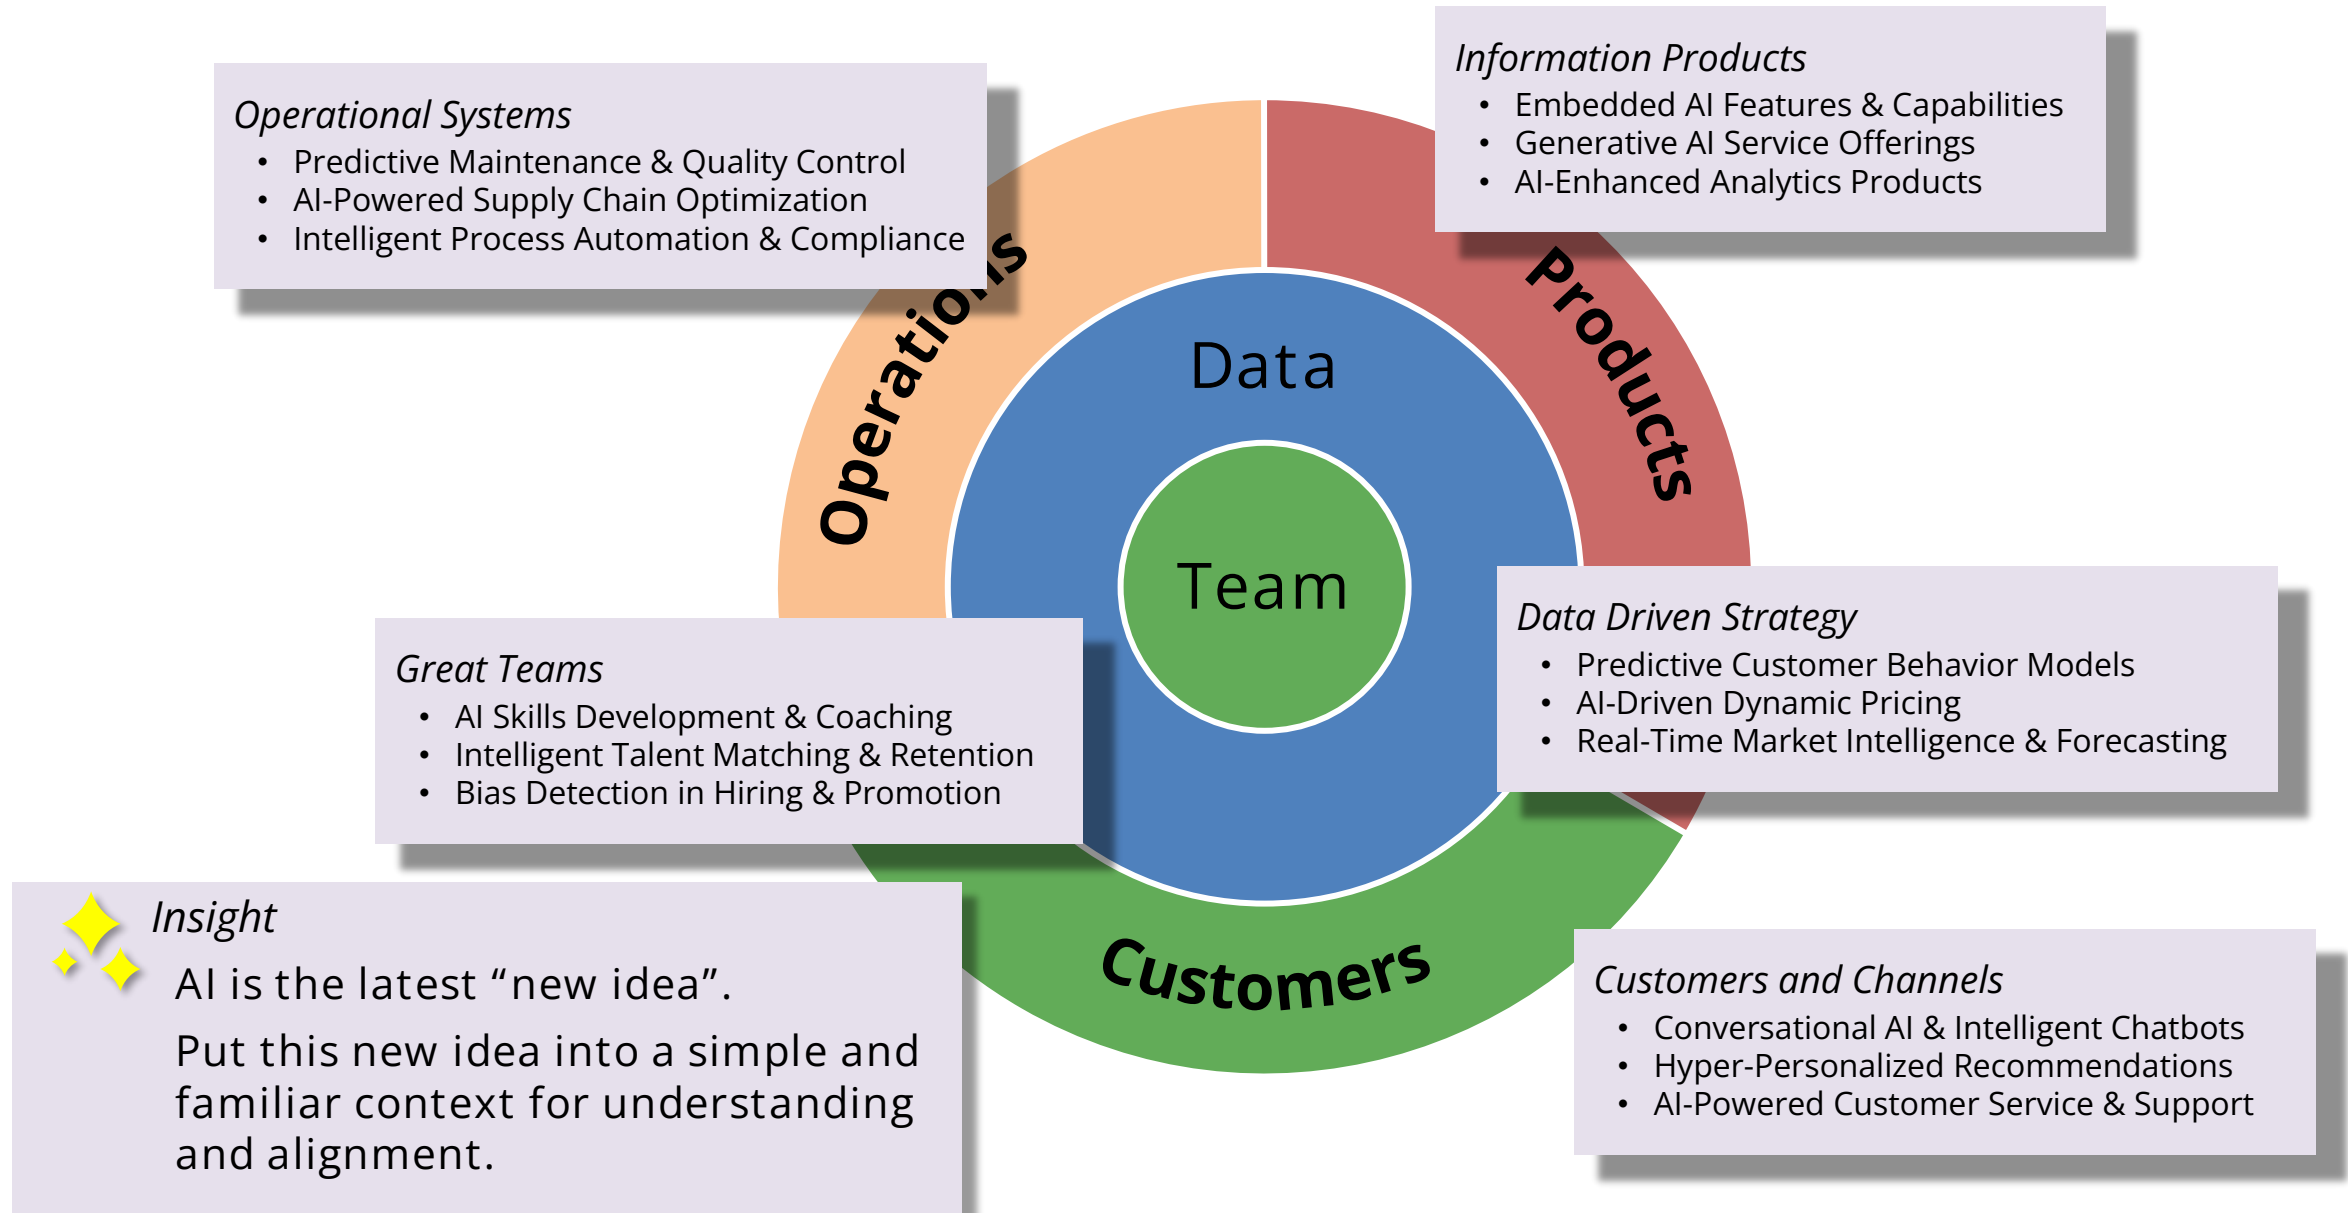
*Operational Systems*
- Predictive Maintenance & Quality Control
- AI-Powered Supply Chain Optimization
- Intelligent Process Automation & Compliance

*Information Products*
- Embedded AI Features & Capabilities
- Generative AI Service Offerings
- AI-Enhanced Analytics Products

Operations

Products

Data

Team

*Great Teams*
- AI Skills Development & Coaching
- Intelligent Talent Matching & Retention
- Bias Detection in Hiring & Promotion

*Data Driven Strategy*
- Predictive Customer Behavior Models
- AI-Driven Dynamic Pricing
- Real-Time Market Intelligence & Forecasting

Customers

*Insight*
AI is the latest “new idea”.

Put this new idea into a simple and familiar context for understanding and alignment.

*Customers and Channels*
- Conversational AI & Intelligent Chatbots
- Hyper-Personalized Recommendations
- AI-Powered Customer Service & Support